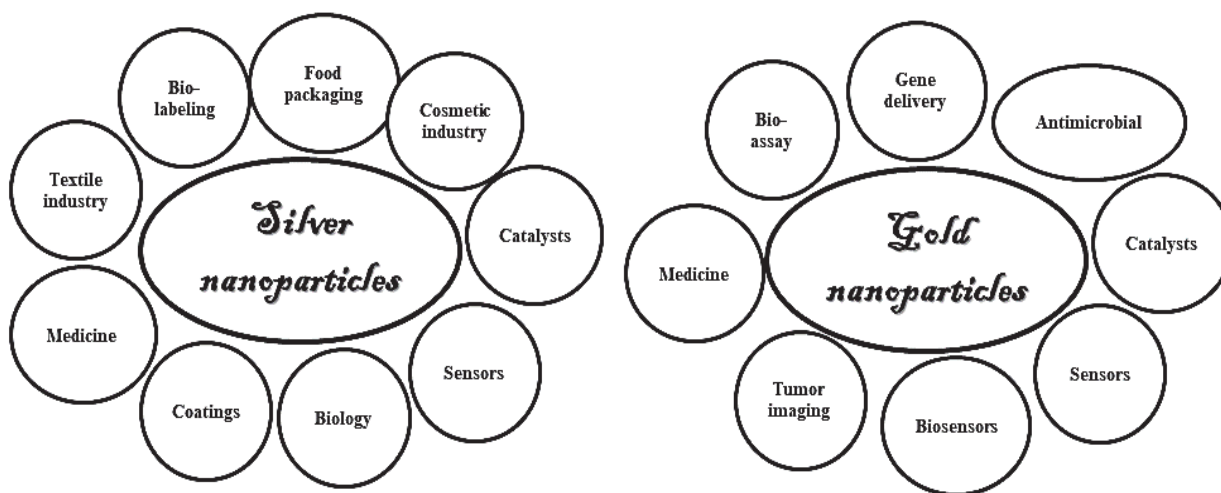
Silver nanoparticles

Bio-labeling

Food packaging

Cosmetic industry

Textile industry

Catalysts

Medicine

Sensors

Coatings

Biology

Gold nanoparticles

Bio-assay

Gene delivery

Antimicrobial

Medicine

Catalysts

Tumor imaging

Biosensors

Sensors